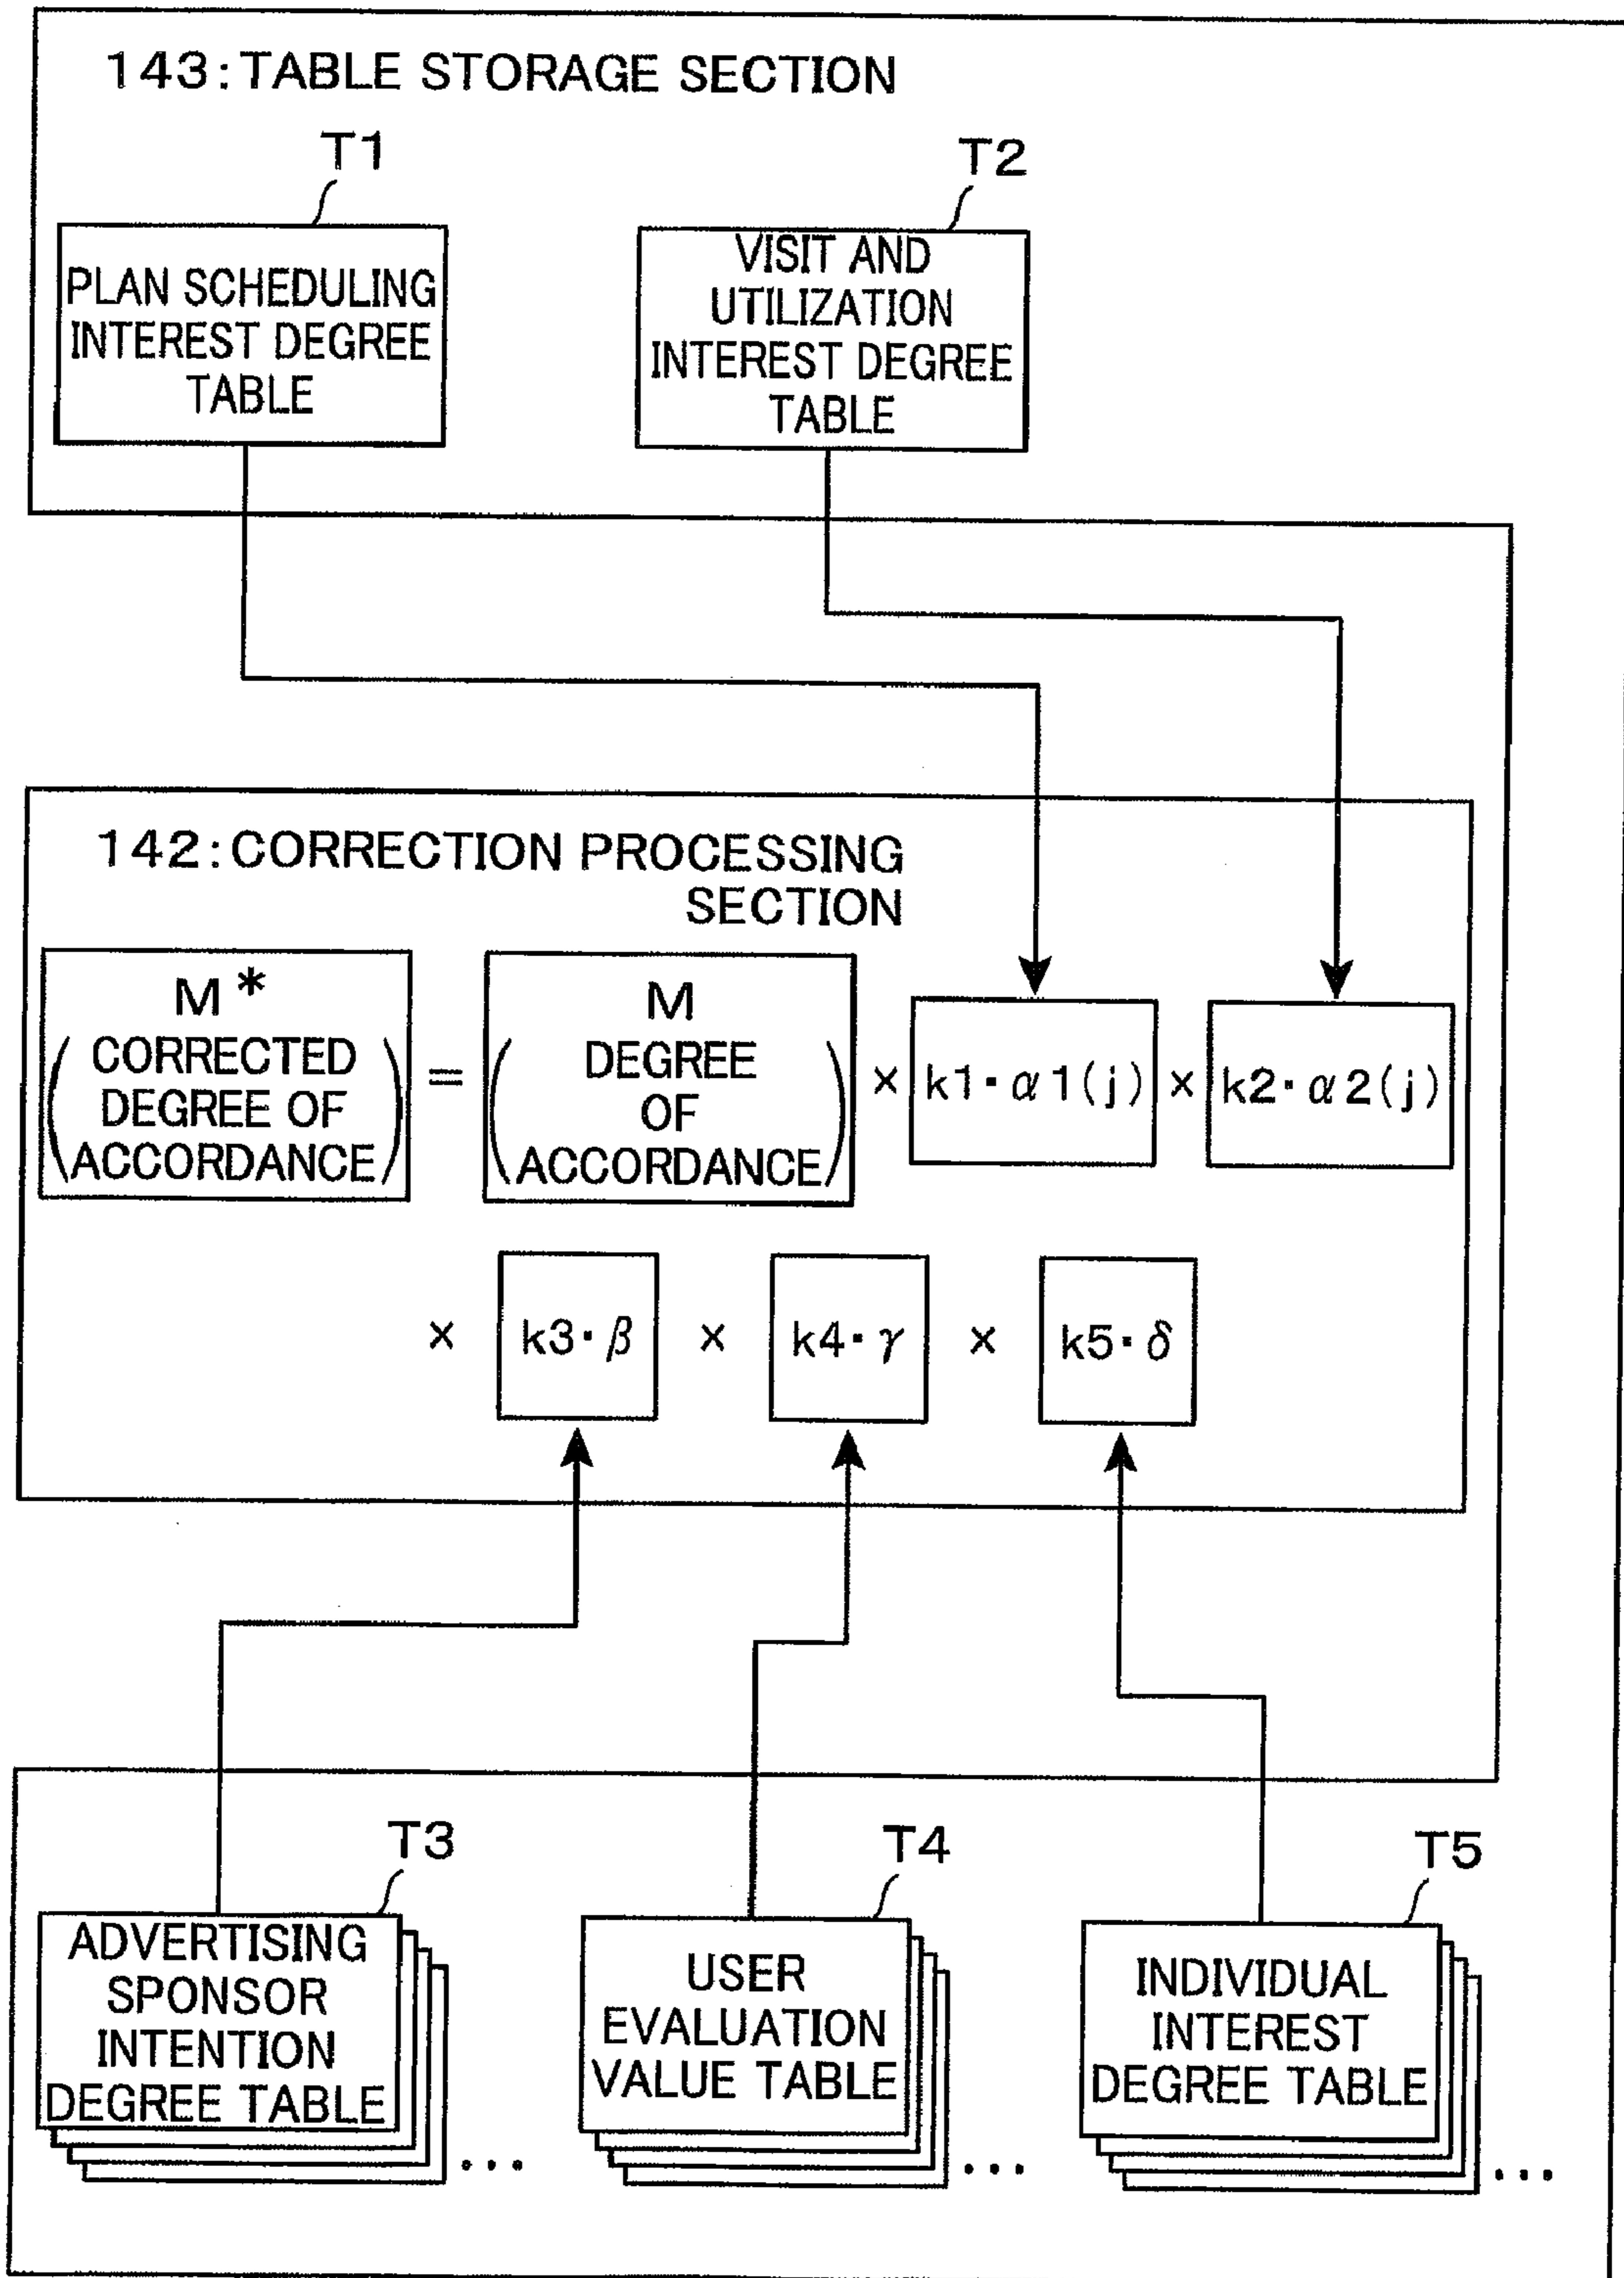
143: TABLE STORAGE SECTION

T1

PLAN SCHEDULING INTEREST DEGREE TABLE

T2

VISIT AND UTILIZATION INTEREST DEGREE TABLE

142: CORRECTION PROCESSING SECTION

M* (CORRECTED DEGREE OF ACCORDANCE) = M (DEGREE OF ACCORDANCE) × $k1 \cdot \alpha 1(j)$ × $k2 \cdot \alpha 2(j)$

× $k3 \cdot \beta$ × $k4 \cdot \gamma$ × $k5 \cdot \delta$

T3

ADVERTISING SPONSOR INTENTION DEGREE TABLE

...

T4

USER EVALUATION VALUE TABLE

...

T5

INDIVIDUAL INTEREST DEGREE TABLE

...